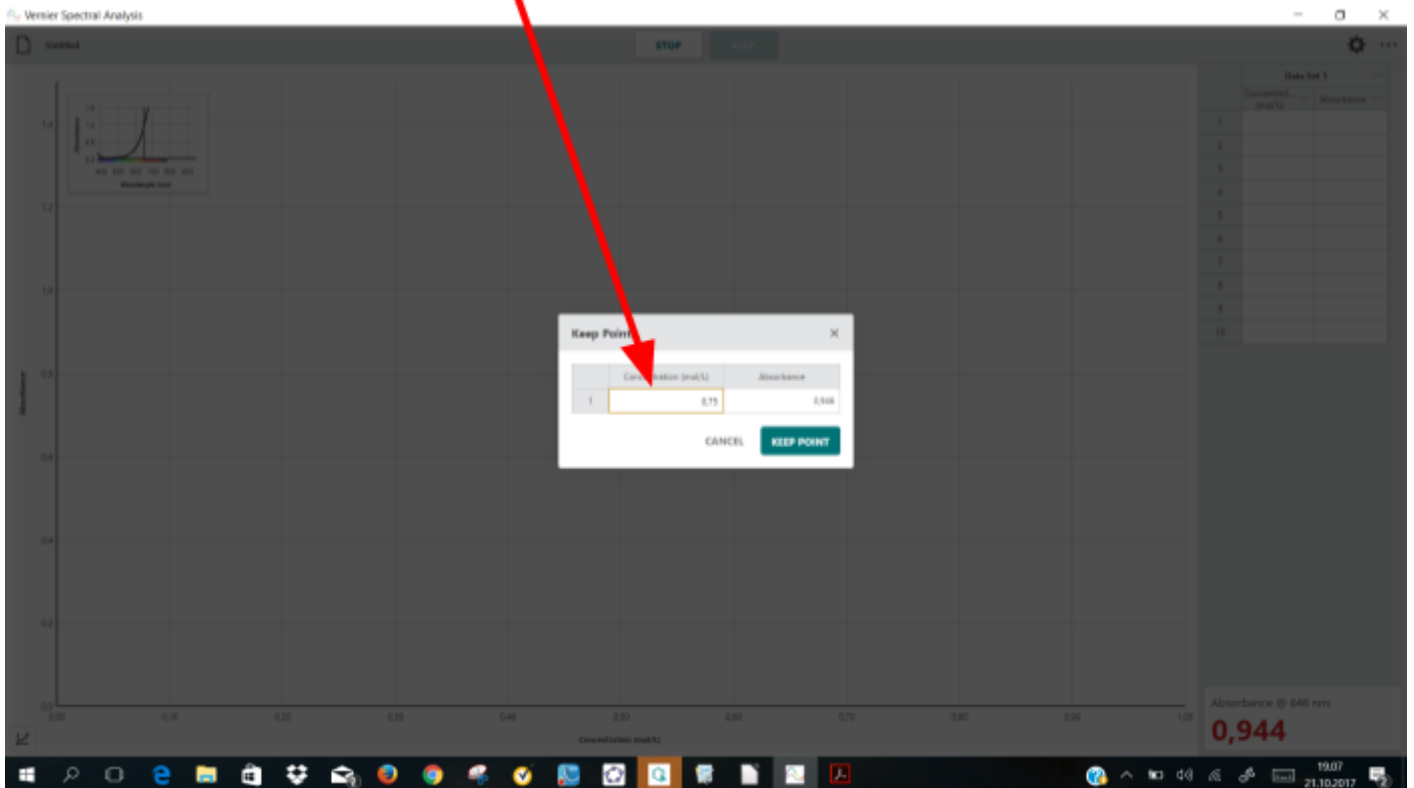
Vernier Spectral Analysis

Untitled

STOP

KEEP

Data Set 1

| | Concentration (mol/L) | Absorbance |
|---|---|---|
| 1 | | |
| 2 | | |
| 3 | | |
| 4 | | |
| 5 | | |
| 6 | | |
| 7 | | |
| 8 | | |
| 9 | | |
| 10 | | |

1.4
1.2
1.0
0.8
0.6
0.4
0.2
0.0

Absorbance

0.00 0.10 0.20 0.30 0.40 0.50 0.60 0.70 0.80 0.90 1.00

Concentration (mol/L)

Wavelength (nm)

Keep Point

| | Concentration (mol/L) | Absorbance |
|---|---|---|
| 1 | 0,75 | 0,946 |

CANCEL

KEEP POINT

Absorbance @ 640 nm

0,944

19:07
21.10.2017